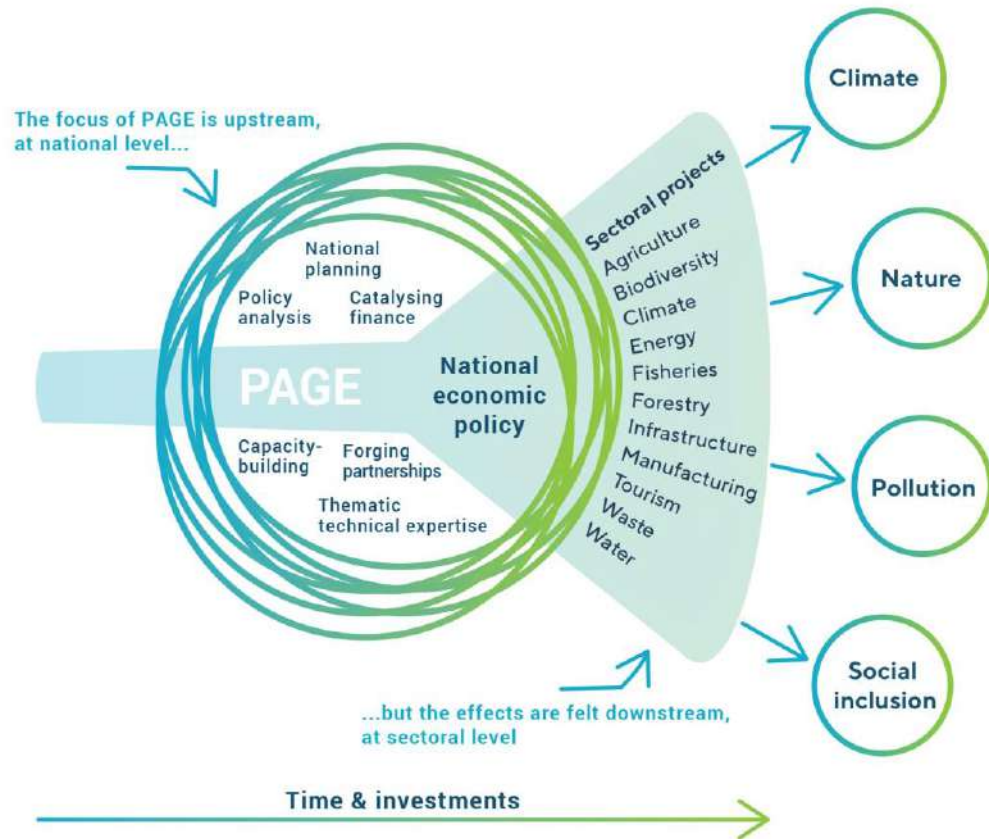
The focus of PAGE is upstream, at national level...

National planning

Policy analysis

Catalysing finance

PAGE

National economic policy

Capacity-building

Forging partnerships

Thematic technical expertise

Sectoral projects
Agriculture
Biodiversity
Climate
Energy
Fisheries
Forestry
Infrastructure
Manufacturing
Tourism
Waste
Water

Climate

Nature

Pollution

Social inclusion

...but the effects are felt downstream, at sectoral level

Time & investments